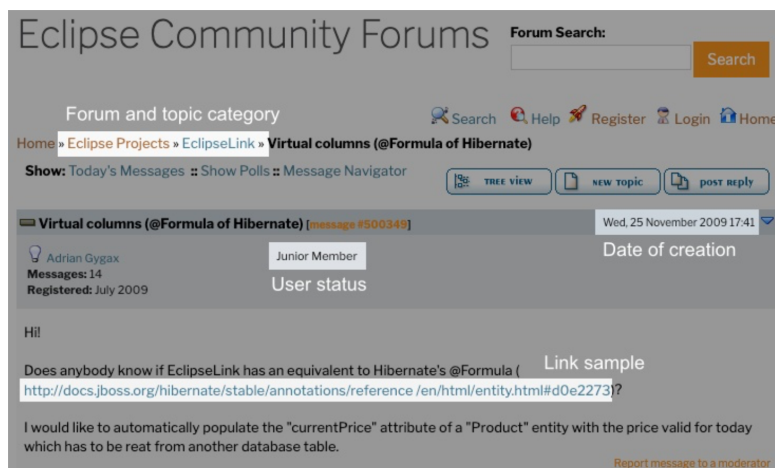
Eclipse Community Forums

Forum Search:

Search

Forum and topic category

Search Help Register Login Home

Home » Eclipse Projects » EclipseLink » Virtual columns (@Formula of Hibernate)

Show: Today's Messages :: Show Polls :: Message Navigator

TREE VIEW NEW TOPIC POST REPLY

Virtual columns (@Formula of Hibernate) [message #500349]

Wed, 25 November 2009 17:41

Date of creation

Adrian Gygax
Messages: 14
Registered: July 2009

Junior Member

User status

Hi!

Does anybody know if EclipseLink has an equivalent to Hibernate's @Formula (

Link sample

http://docs.jboss.org/hibernate/stable/annotations/reference /en/html/entity.html#d0e2273)?

I would like to automatically populate the "currentPrice" attribute of a "Product" entity with the price valid for today which has to be reat from another database table.

Report message to a moderator